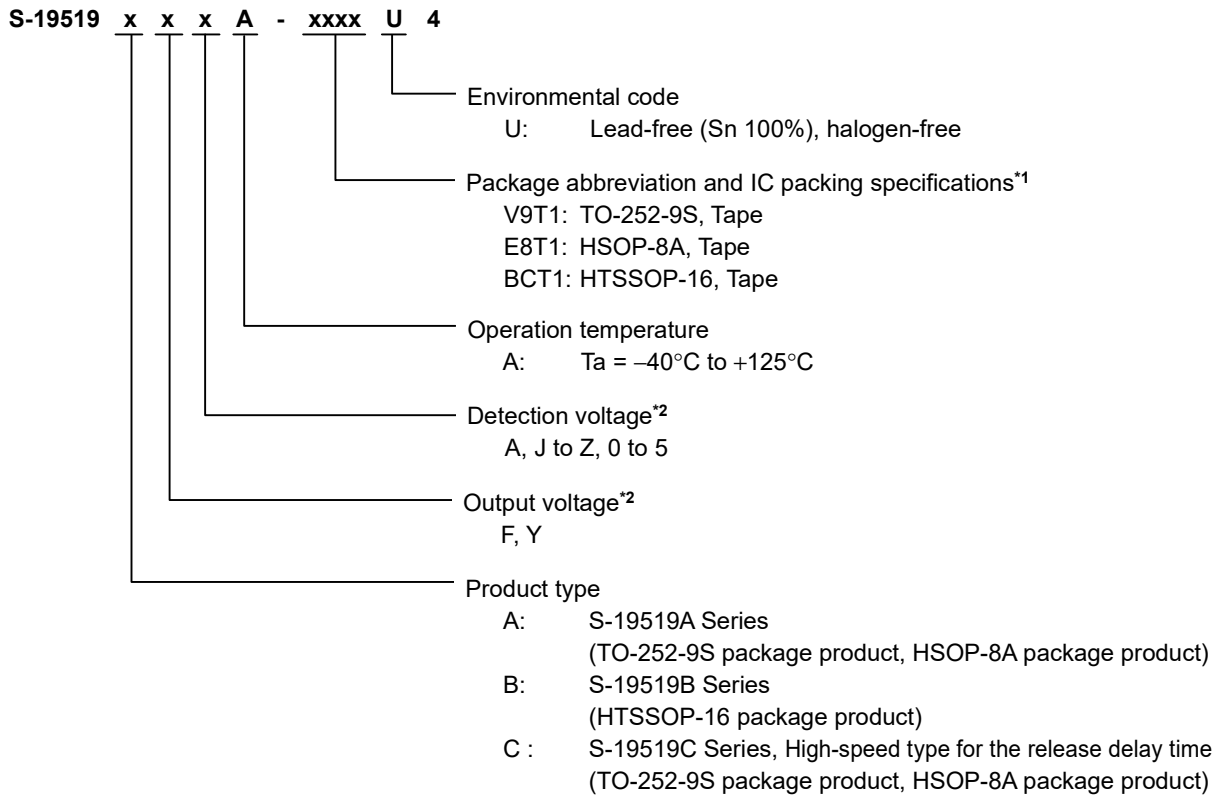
S-19519 x x x A - xxxx U 4

Environmental code
U: Lead-free (Sn 100%), halogen-free

Package abbreviation and IC packing specifications*1
V9T1: TO-252-9S, Tape
E8T1: HSOP-8A, Tape
BCT1: HTSSOP-16, Tape

Operation temperature
A: Ta = −40°C to +125°C

Detection voltage*2
A, J to Z, 0 to 5

Output voltage*2
F, Y

Product type
A: S-19519A Series
(TO-252-9S package product, HSOP-8A package product)
B: S-19519B Series
(HTSSOP-16 package product)
C : S-19519C Series, High-speed type for the release delay time
(TO-252-9S package product, HSOP-8A package product)